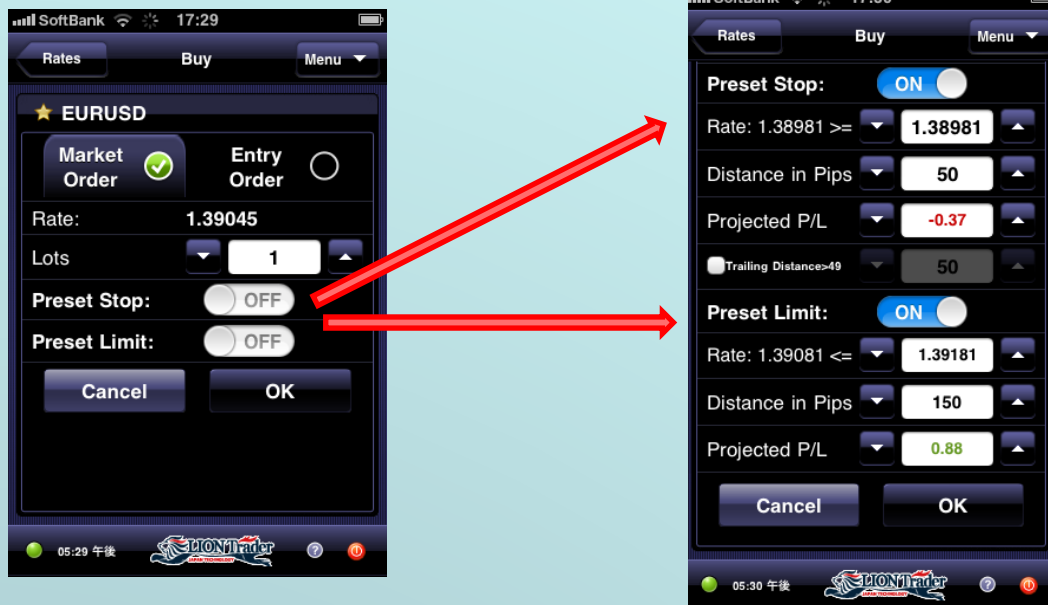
SoftBank 17:29

Rates Buy Menu

EURUSD

Market Order

Entry Order

Rate: 1.39045

Lots 1

Preset Stop: OFF

Preset Limit: OFF

Cancel OK

05:29 午後 LION Trader

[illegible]

Rates Buy Menu

Preset Stop: ON

Rate: 1.38981 >= 1.38981

Distance in Pips 50

Projected P/L -0.37

Trailing Distance>49 50

Preset Limit: ON

Rate: 1.39081 <= 1.39181

Distance in Pips 150

Projected P/L 0.88

Cancel OK

05:30 午後 LION Trader